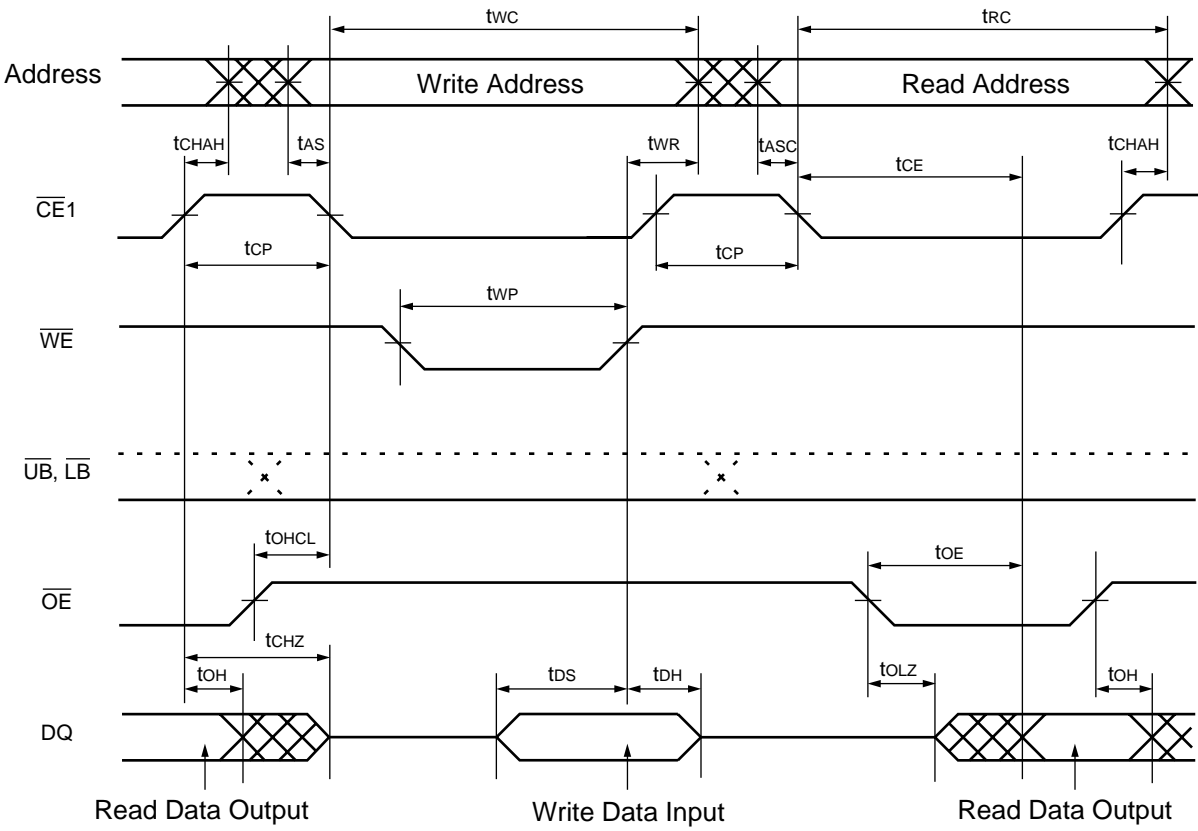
$t_{WC}$

$t_{RC}$

Address

Write Address

Read Address

$t_{CHAH}$

$t_{AS}$

$t_{WR}$

$t_{ASC}$

$t_{CE}$

$t_{CHAH}$

$\overline{CE}1$

$t_{CP}$

$t_{CP}$

$t_{WP}$

$\overline{WE}$

$\overline{UB}$, $\overline{LB}$

$t_{OHCL}$

$t_{OE}$

$\overline{OE}$

$t_{CHZ}$

$t_{OH}$

$t_{DS}$

$t_{DH}$

$t_{OLZ}$

$t_{OH}$

DQ

Read Data Output

Write Data Input

Read Data Output